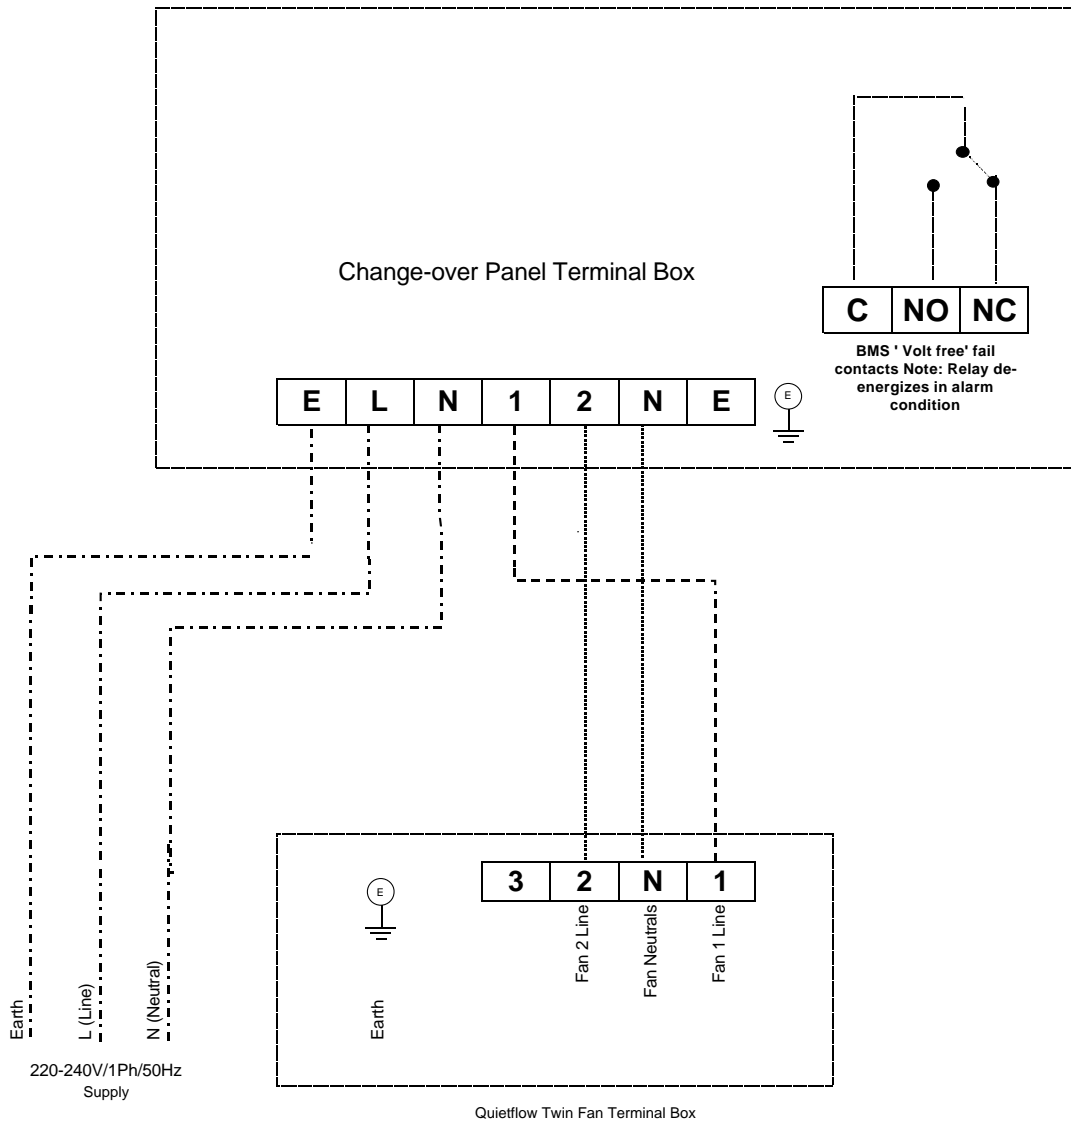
Change-over Panel Terminal Box

| C | NO | NC |
|---|---|---|

BMS ' Volt free' fail contacts Note: Relay de-energizes in alarm condition

| E | L | N | 1 | 2 | N | E |
|---|---|---|---|---|---|---|

E

Earth

L (Line)

N (Neutral)

220-240V/1Ph/50Hz Supply

E

Earth

| 3 | 2 | N | 1 |
|---|---|---|---|

Fan 2 Line

Fan Neutrals

Fan 1 Line

Quietflow Twin Fan Terminal Box